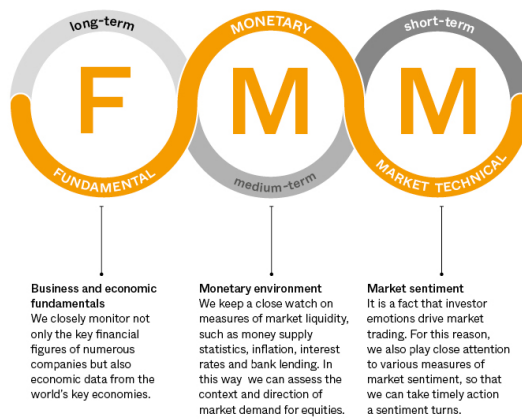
long-term

F

FUNDAMENTAL

MONETARY

M

medium-term

short-term

M

MARKET TECHNICAL

Business and economic fundamentals
We closely monitor not only the key financial figures of numerous companies but also economic data from the world's key economies.

Monetary environment
We keep a close watch on measures of market liquidity, such as money supply statistics, inflation, interest rates and bank lending. In this way we can assess the context and direction of market demand for equities.

Market sentiment
It is a fact that investor emotions drive market trading. For this reason, we also play close attention to various measures of market sentiment, so that we can take timely action a sentiment turns.